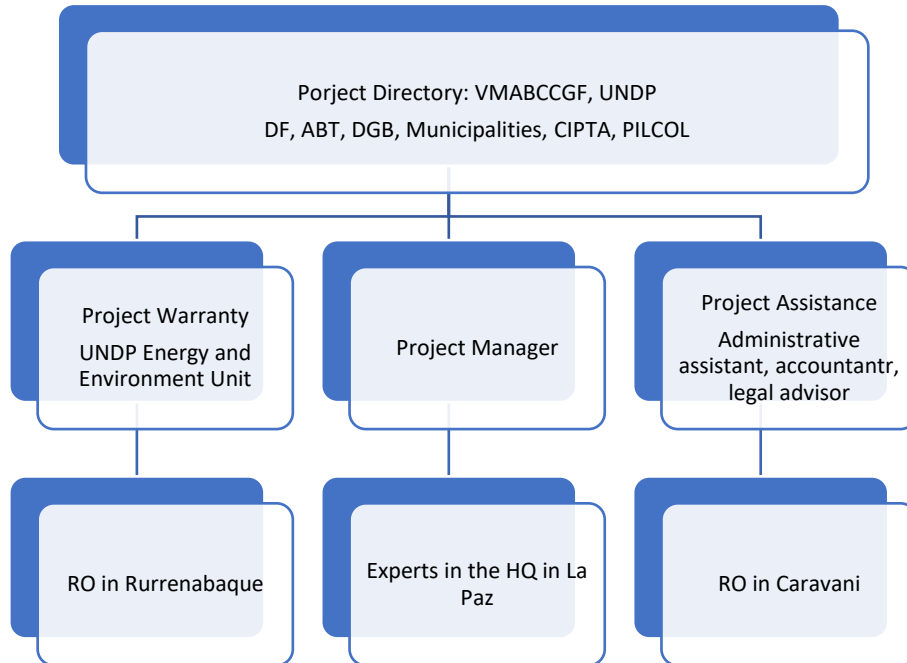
Porject Directory: VMABCCGF, UNDP
DF, ABT, DGB, Municipalities, CIPTA, PILCOL

Project Warranty
UNDP Energy and Environment Unit

Project Manager

Project Assistance
Administrative assistant, accountantr, legal advisor

RO in Rurrenabaque

Experts in the HQ in La Paz

RO in Caravani